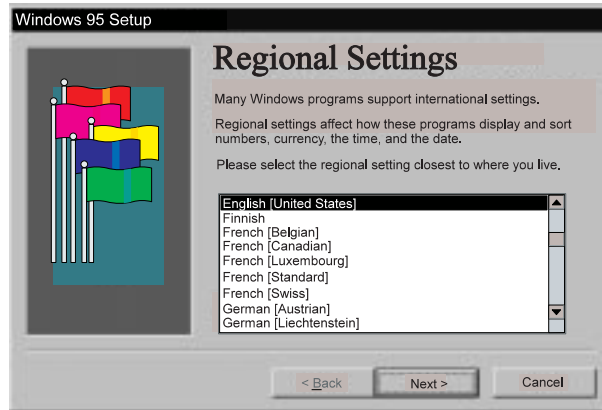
Windows 95 Setup

Regional Settings

Many Windows programs support international settings.

Regional settings affect how these programs display and sort numbers, currency, the time, and the date.

Please select the regional setting closest to where you live.

English [United States]
Finnish
French [Belgian]
French [Canadian]
French [Luxembourg]
French [Standard]
French [Swiss]
German [Austrian]
German [Liechtenstein]

< Back
Next >
Cancel